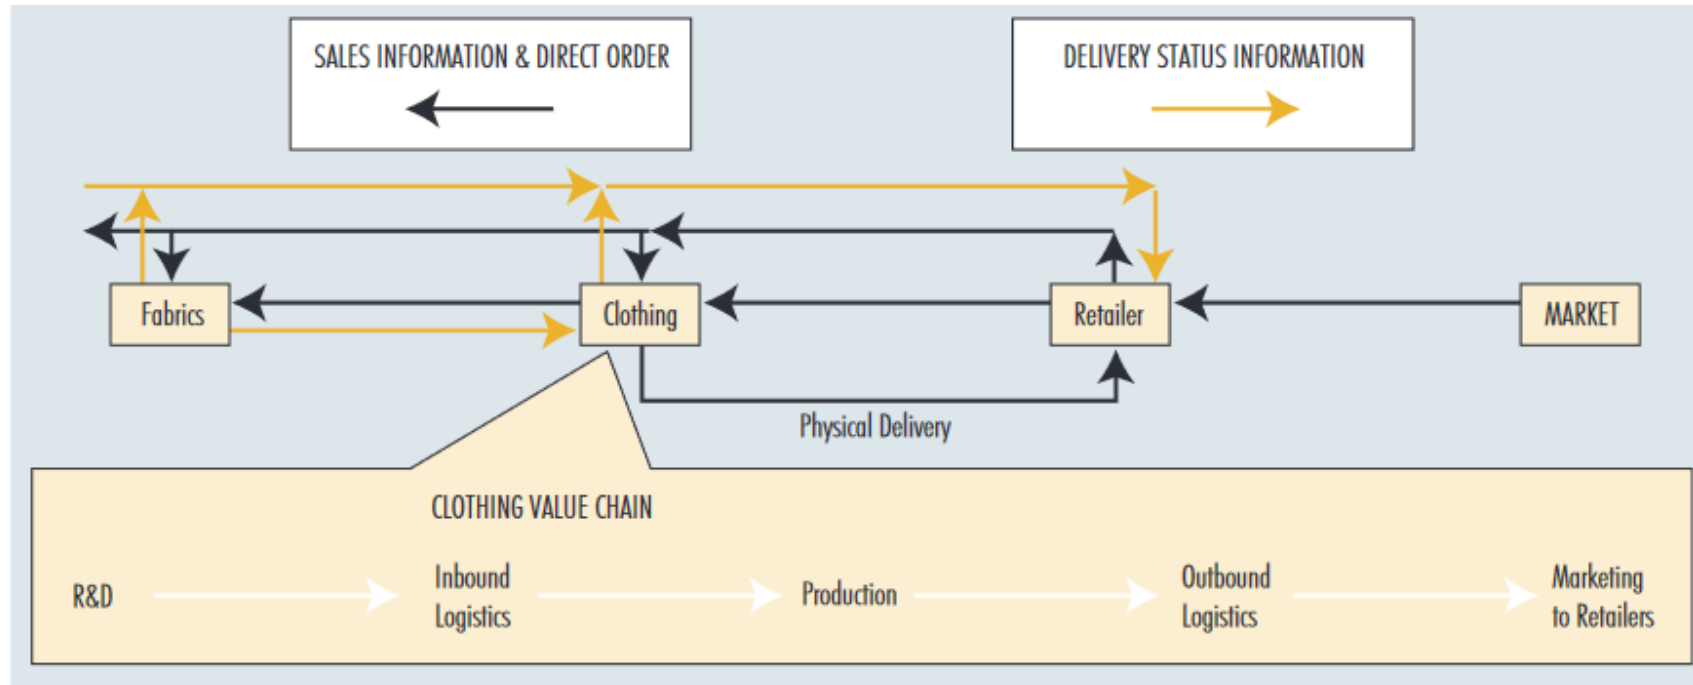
SALES INFORMATION & DIRECT ORDER

DELIVERY STATUS INFORMATION

Fabrics

Clothing

Retailer

MARKET

Physical Delivery

CLOTHING VALUE CHAIN

R&D

Inbound Logistics

Production

Outbound Logistics

Marketing to Retailers